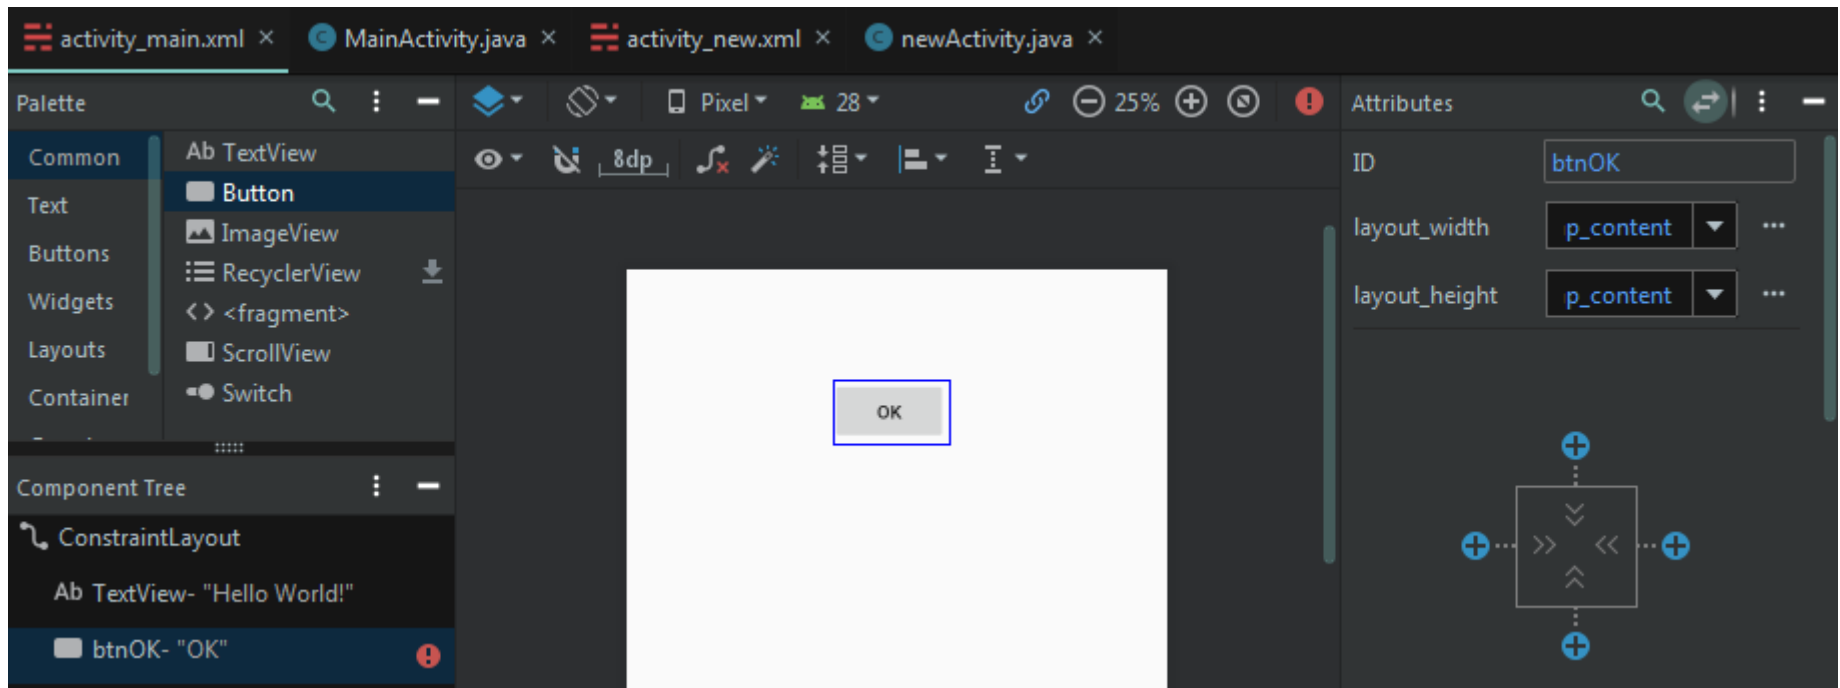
activity_main.xml × MainActivity.java × activity_new.xml × newActivity.java ×

Palette

Pixel 28 25%

Attributes

Common
Text
Buttons
Widgets
Layouts
Container

Ab TextView
Button
ImageView
RecyclerView
<fragment>
ScrollView
Switch

8dp

ID btnOK
layout_width p_content
layout_height p_content

OK

Component Tree

ConstraintLayout
Ab TextView- "Hello World!"
btnOK- "OK"